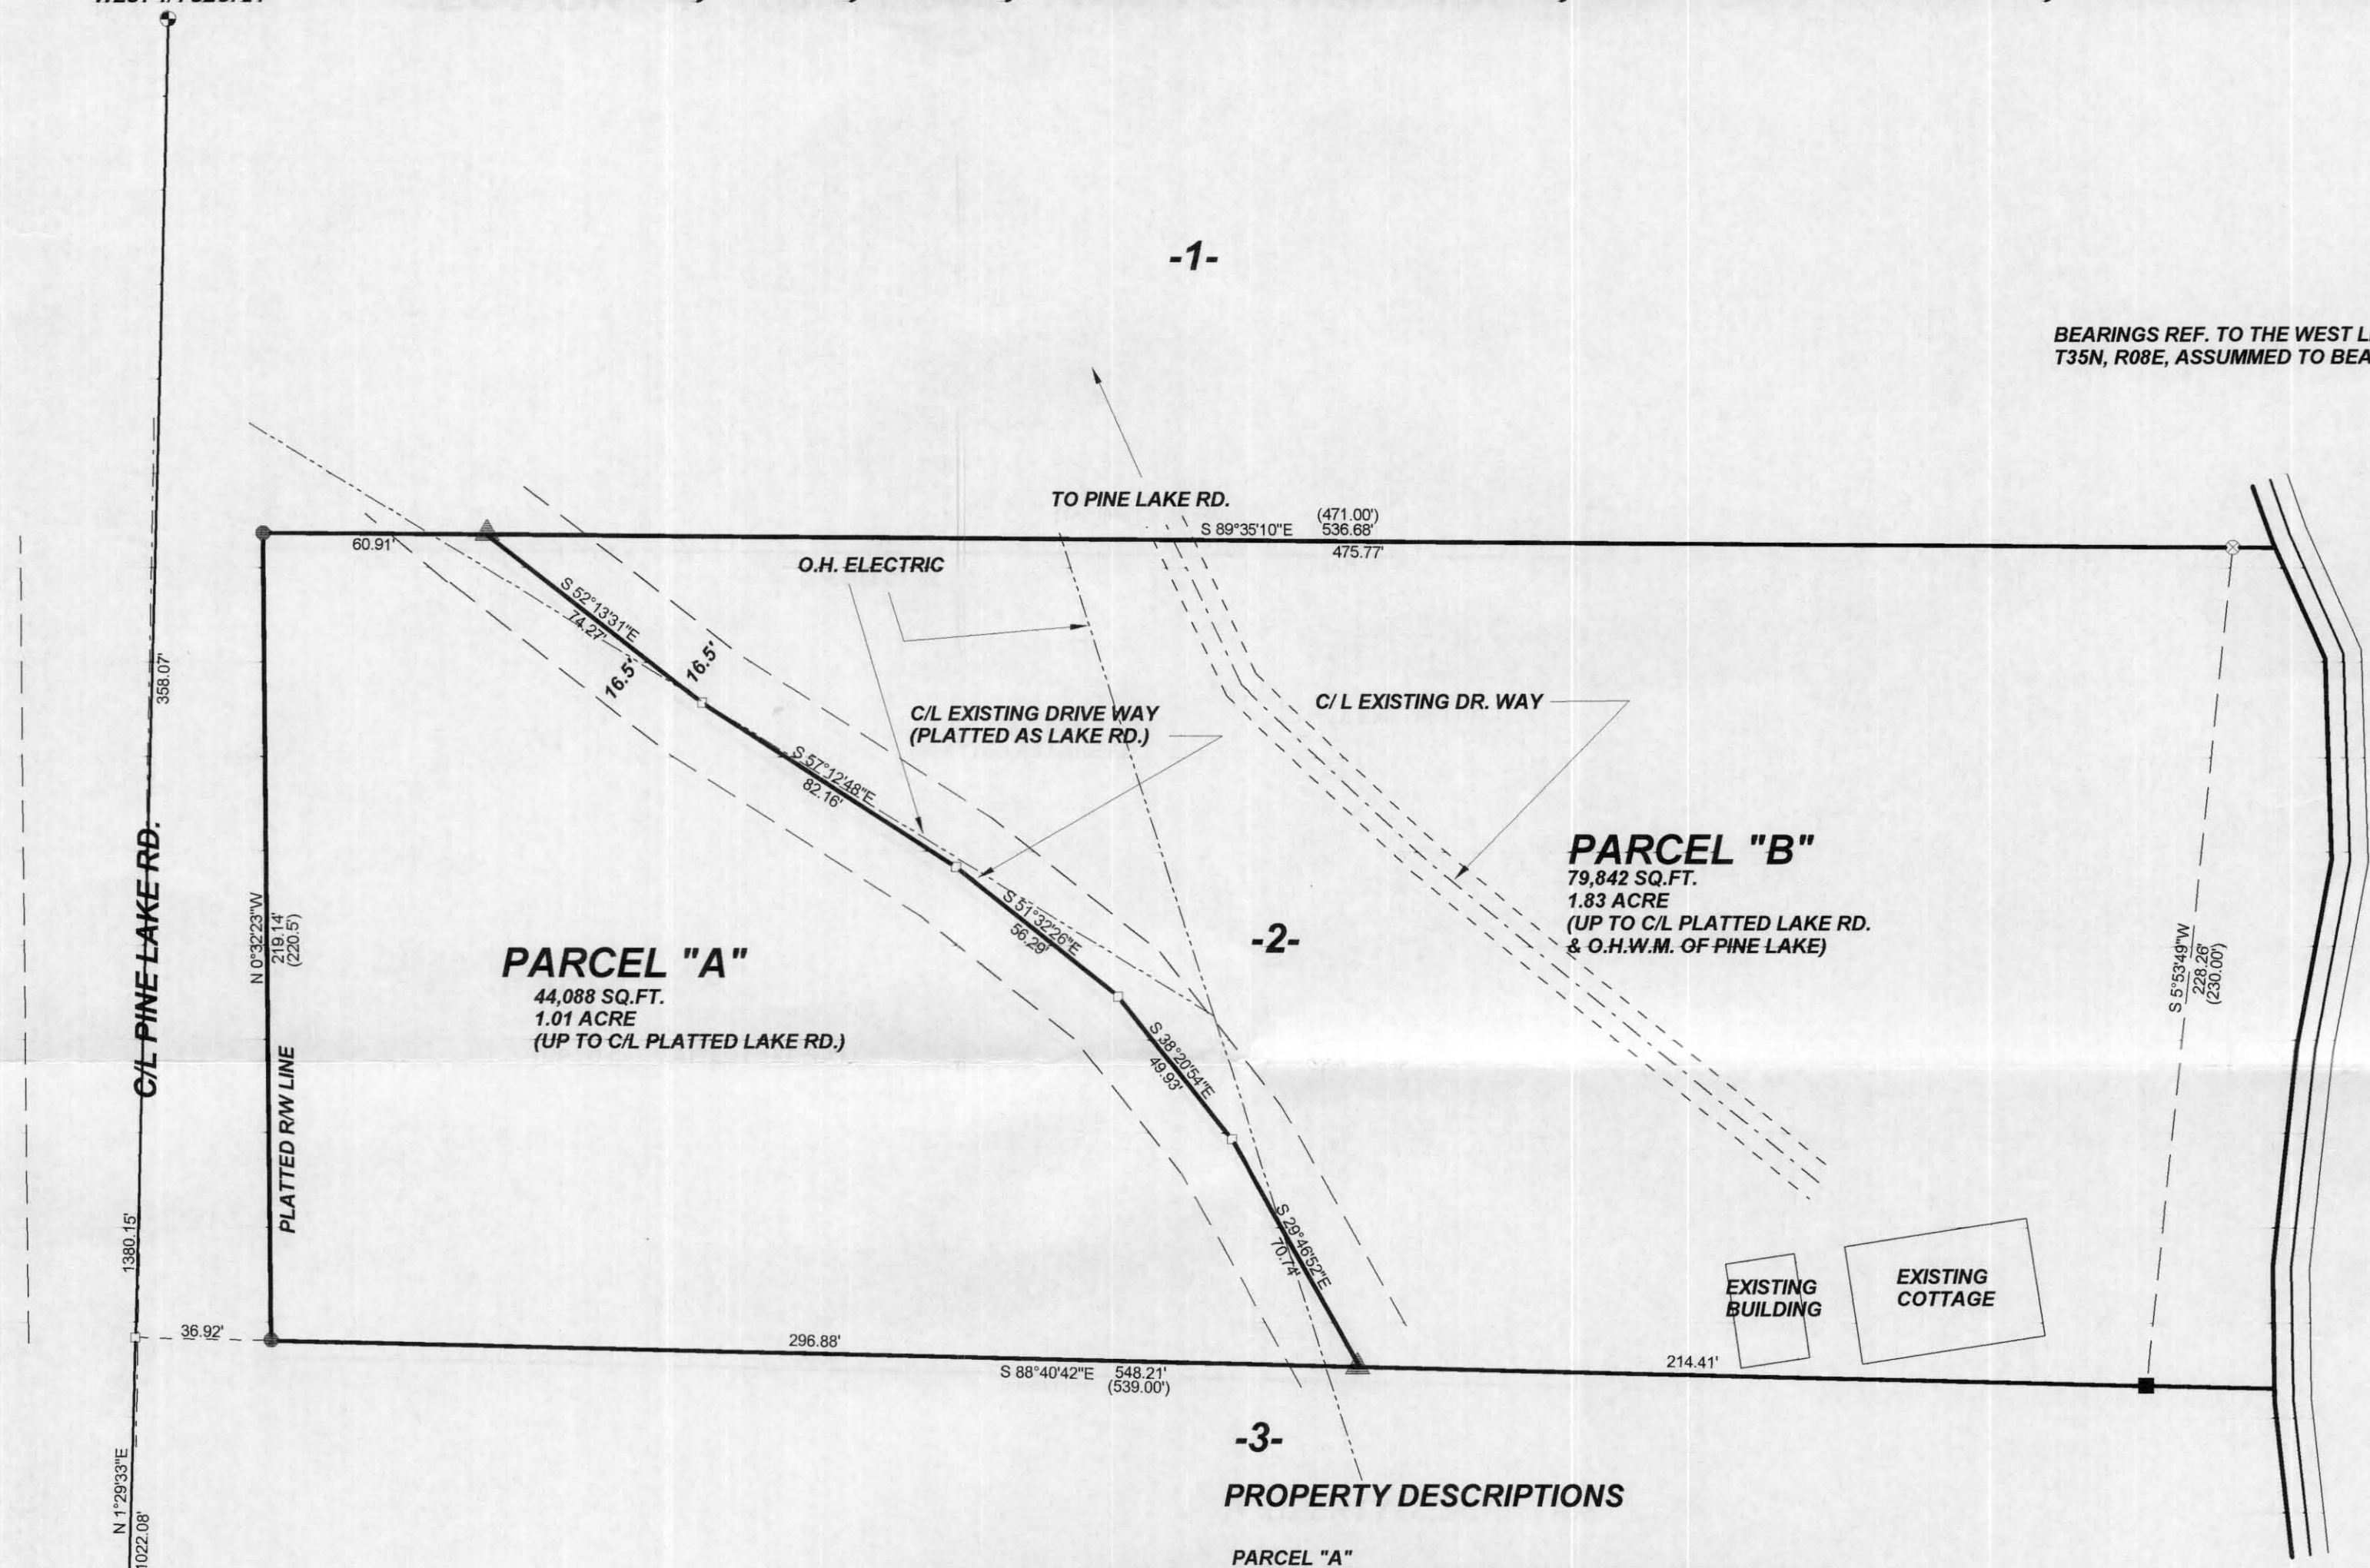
-1-

BEARINGS REF. TO THE WEST L
T35N, R08E, ASSUMMED TO BEA

TO PINE LAKE RD.

(471.00')
S 89°35'10"E 536.68'
475.77'

60.91'

O.H. ELECTRIC

S 52°13'31"E
74.27'

16.5'
16.5'

358.07'

C/L EXISTING DRIVE WAY
(PLATTED AS LAKE RD.)

C/ L EXISTING DR. WAY

S 57°12'48"E
82.16'

C/L PINE LAKE RD.

PARCEL "B"
79,842 SQ.FT.
1.83 ACRE
(UP TO C/L PLATTED LAKE RD.
& O.H.W.M. OF PINE LAKE)

N 0°32'23"W
219.14'
(220.5')

S 51°32'26"E
56.29'

-2-

PARCEL "A"
44,088 SQ.FT.
1.01 ACRE
(UP TO C/L PLATTED LAKE RD.)

S 5°53'49"W
228.26'
(230.00')

S 38°20'54"E
49.93'

PLATTED R/W LINE

1380.15'

S 29°46'52"E
70.74'

EXISTING BUILDING

EXISTING COTTAGE

36.92'

296.88'

S 88°40'42"E 548.21'
(539.00')

214.41'

-3-

N 1°29'33"E
1022.08'

PROPERTY DESCRIPTIONS

PARCEL "A"